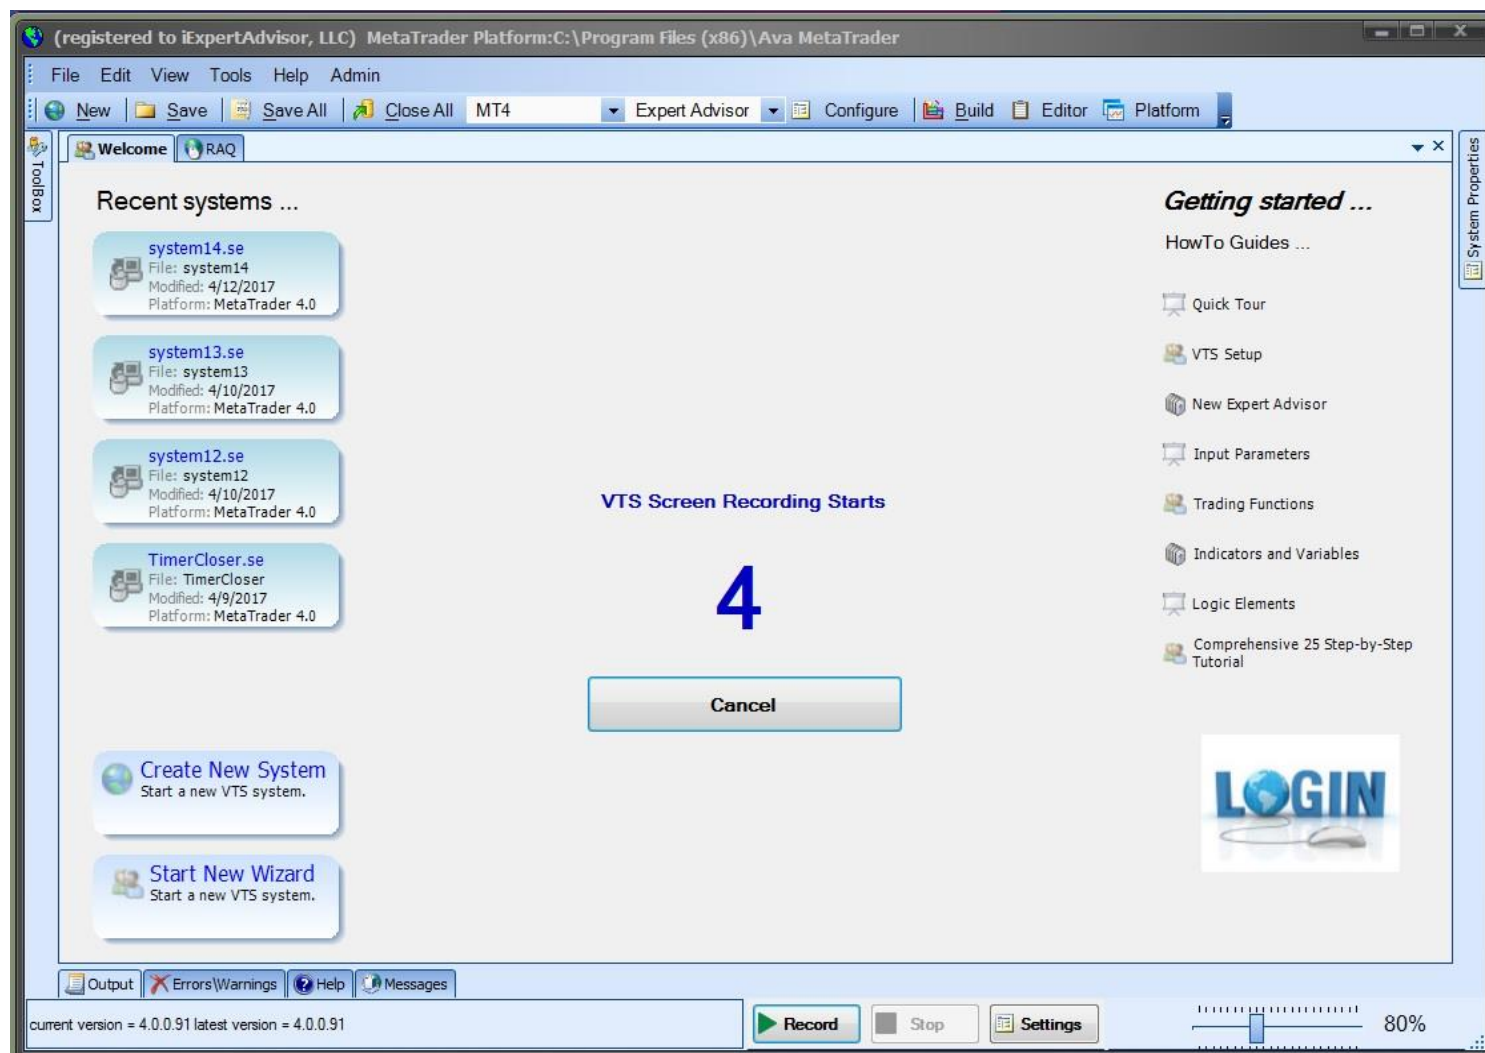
(registered to iExpertAdvisor, LLC) MetaTrader Platform:C:\Program Files (x86)\Ava MetaTrader

File Edit View Tools Help Admin

New Save Save All Close All MT4 Expert Advisor Configure Build Editor Platform

ToolBox

Welcome RAQ

Recent systems ...

system14.se
File: system14
Modified: 4/12/2017
Platform: MetaTrader 4.0

system13.se
File: system13
Modified: 4/10/2017
Platform: MetaTrader 4.0

system12.se
File: system12
Modified: 4/10/2017
Platform: MetaTrader 4.0

TimerCloser.se
File: TimerCloser
Modified: 4/9/2017
Platform: MetaTrader 4.0

Create New System
Start a new VTS system.

Start New Wizard
Start a new VTS system.

VTS Screen Recording Starts

4

Cancel

Getting started ...

HowTo Guides ...

Quick Tour

VTS Setup

New Expert Advisor

Input Parameters

Trading Functions

Indicators and Variables

Logic Elements

Comprehensive 25 Step-by-Step Tutorial

LOGIN

System Properties

Output Errors\Warnings Help Messages

current version = 4.0.0.91 latest version = 4.0.0.91

Record Stop Settings

80%